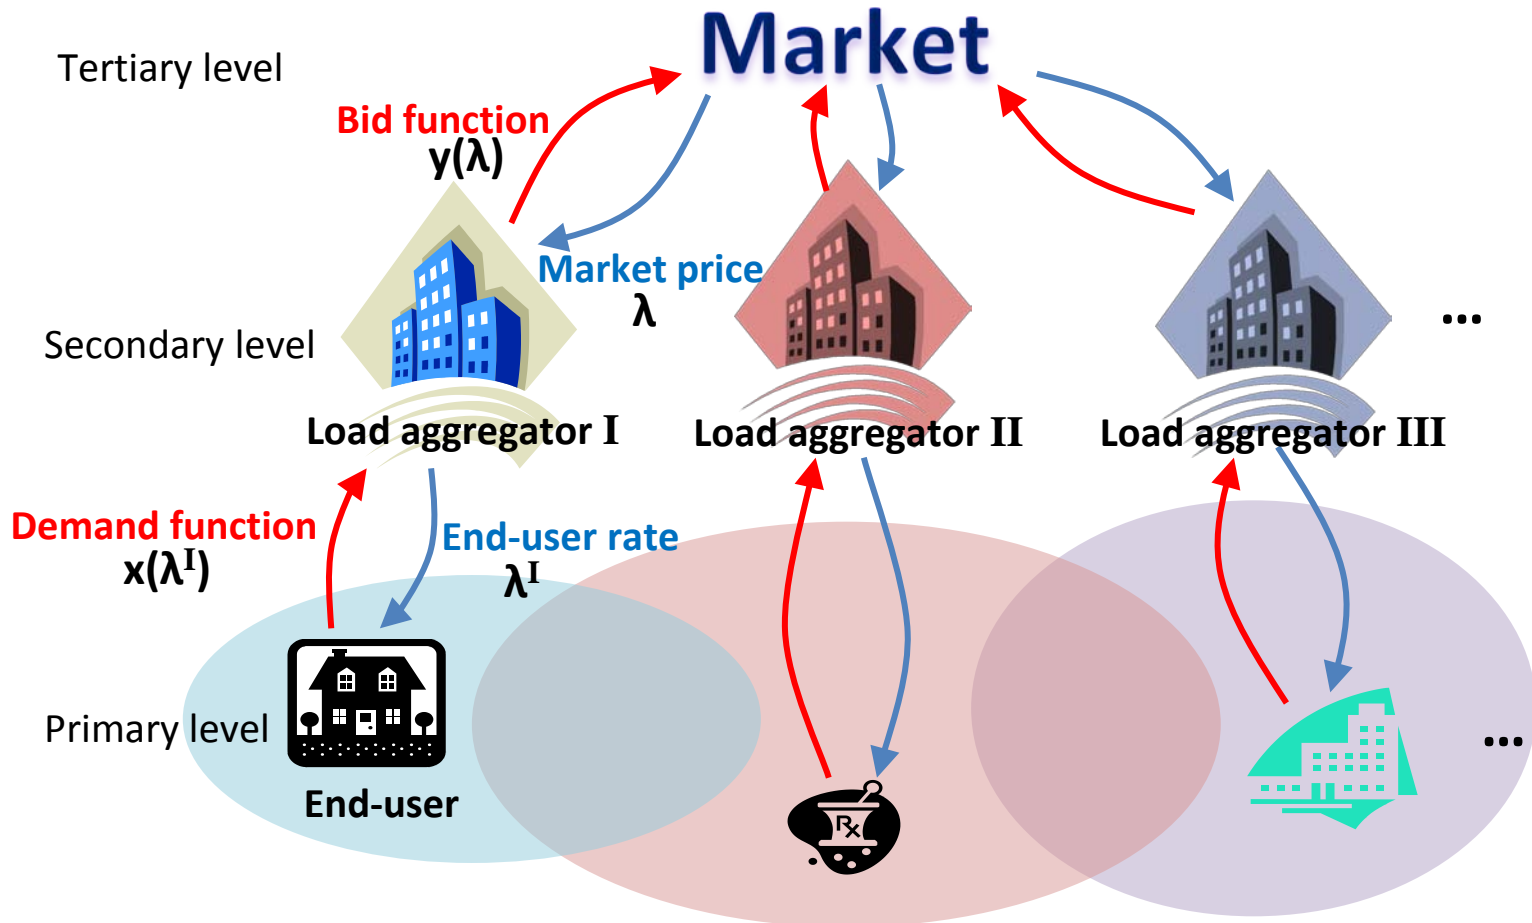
Market

Tertiary level

Bid function
$y(\lambda)$

Market price
$\lambda$

Secondary level

Load aggregator I

Load aggregator II

Load aggregator III

...

Demand function
$x(\lambda^I)$

End-user rate
$\lambda^I$

Primary level

End-user

Rx

...